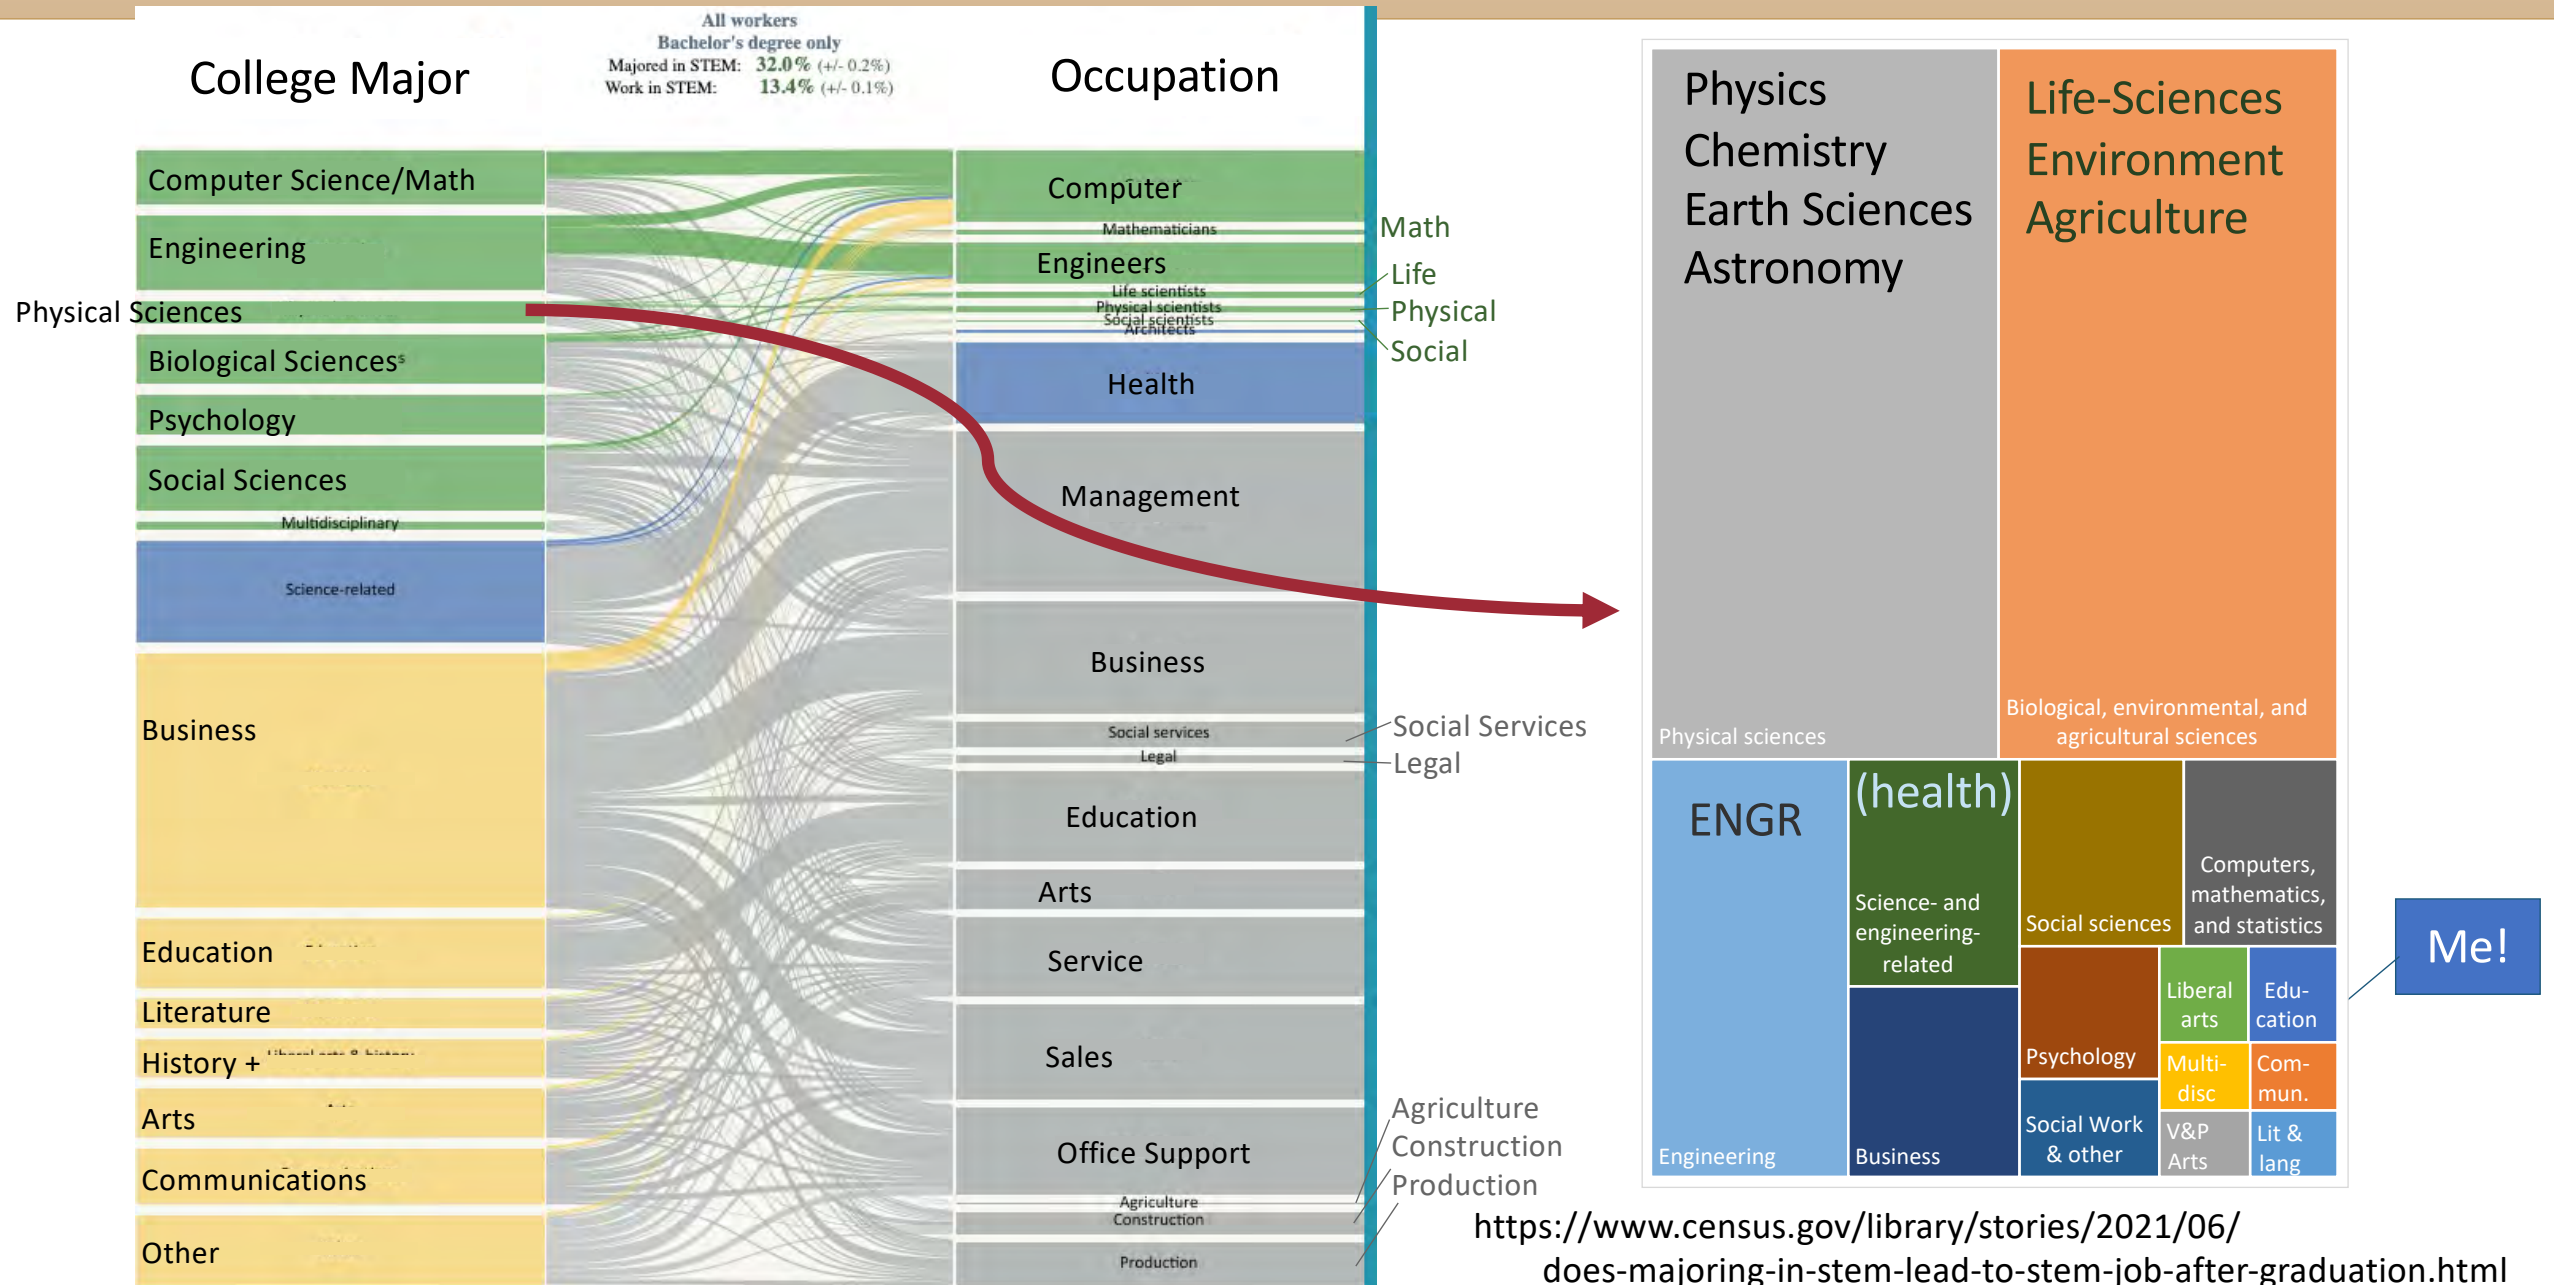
College Major

All workers
Bachelor's degree only
Majored in STEM: 32.0% (+/- 0.2%)
Work in STEM: 13.4% (+/- 0.1%)

Occupation

Computer Science/Math
Engineering
Physical Sciences
Biological Sciences
Psychology
Social Sciences
Multidisciplinary
Science-related
Business
Education
Literature
History + Liberal arts & history
Arts
Communications
Other

Computer
Mathematicians
Engineers
Life scientists
Physical scientists
Social scientists
Architects
Health
Management
Business
Social services
Legal
Education
Arts
Service
Sales
Office Support
Agriculture
Construction
Production

Math
Life
Physical
Social
Social Services
Legal
Agriculture
Construction
Production

Physics
Chemistry
Earth Sciences
Astronomy
Physical sciences

Life-Sciences
Environment
Agriculture
Biological, environmental, and agricultural sciences

ENGR
Engineering
(health)
Science- and engineering-related
Business
Social sciences
Computers, mathematics, and statistics
Psychology
Liberal arts
Edu-cation
Multi-disc
Com-mun.
Social Work & other
V&P Arts
Lit & lang

Me!

https://www.census.gov/library/stories/2021/06/does-majoring-in-stem-lead-to-stem-job-after-graduation.html